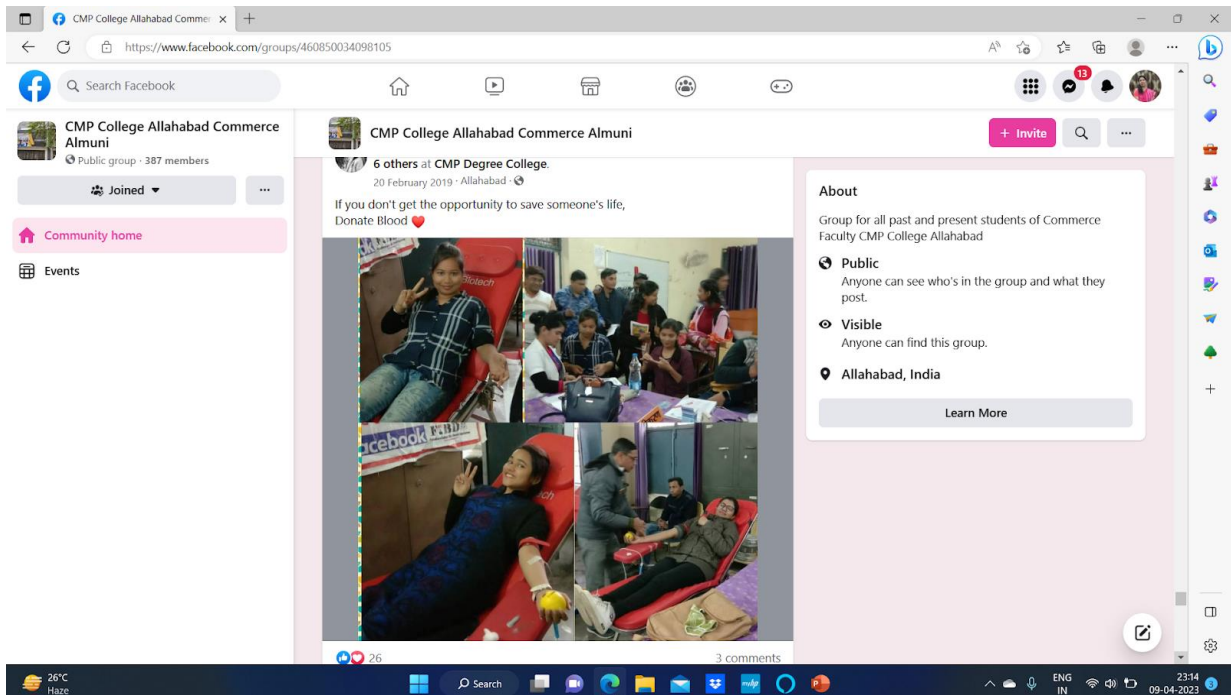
CMP College Allahabad Commer ×
https://www.facebook.com/groups/460850034098105

Search Facebook

13

CMP College Allahabad Commerce Almuni
Public group · 387 members

Joined

Community home

Events

CMP College Allahabad Commerce Almuni

+ Invite

6 others at CMP Degree College.
20 February 2019 · Allahabad ·

If you don't get the opportunity to save someone's life,
Donate Blood ❤️

Biotech

acebook

26

3 comments

About

Group for all past and present students of Commerce Faculty CMP College Allahabad

Public
Anyone can see who's in the group and what they post.

Visible
Anyone can find this group.

Allahabad, India

Learn More

26°C
Haze

Search

ENG
IN

23:14
09-04-2023